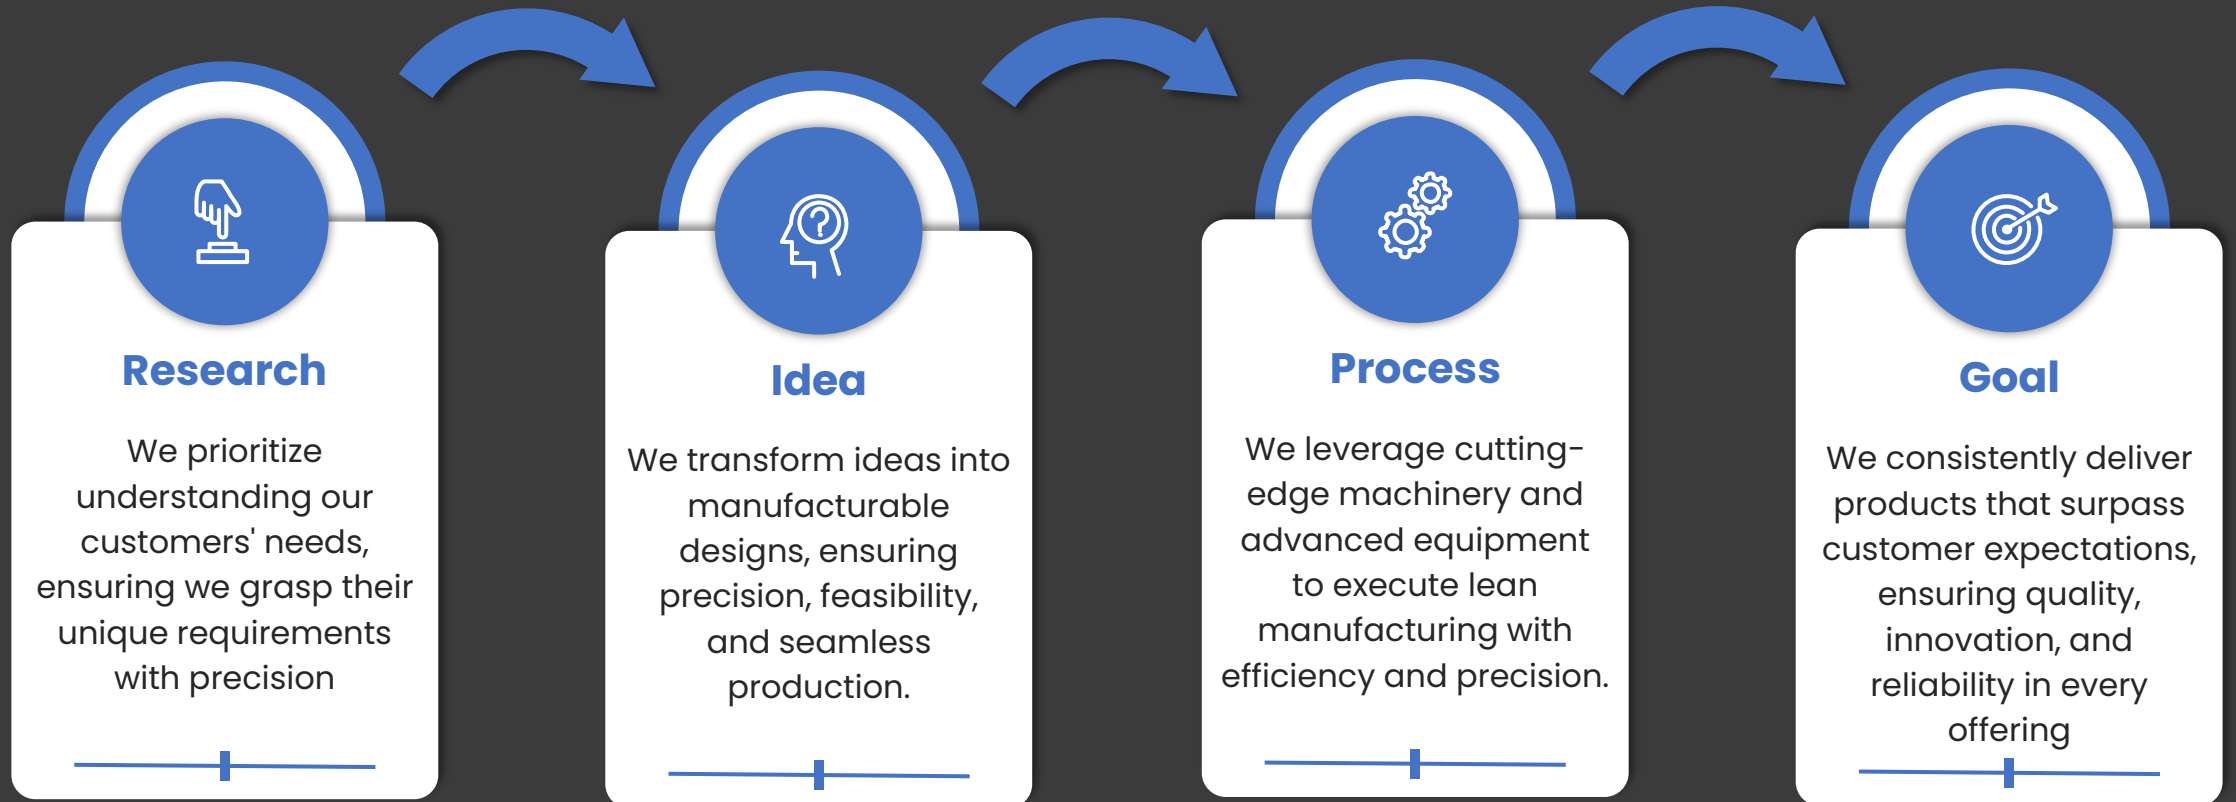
Research

We prioritize understanding our customers' needs, ensuring we grasp their unique requirements with precision

Idea

We transform ideas into manufacturable designs, ensuring precision, feasibility, and seamless production.

Process

We leverage cutting-edge machinery and advanced equipment to execute lean manufacturing with efficiency and precision.

Goal

We consistently deliver products that surpass customer expectations, ensuring quality, innovation, and reliability in every offering